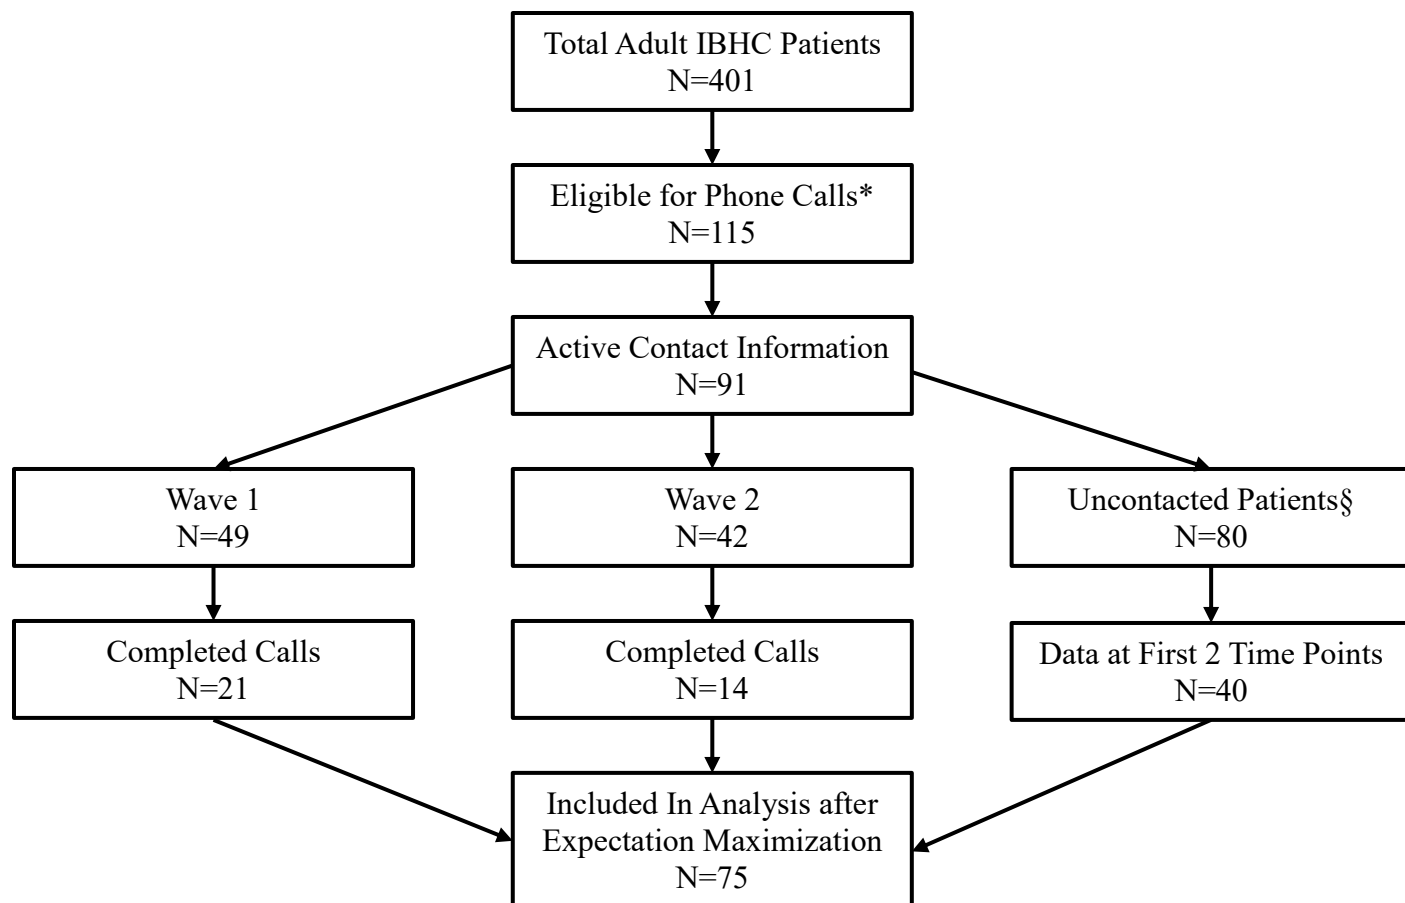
Total Adult IBHC Patients
N=401

Eligible for Phone Calls*
N=115

Active Contact Information
N=91

Wave 1
N=49

Wave 2
N=42

Uncontacted Patients§
N=80

Completed Calls
N=21

Completed Calls
N=14

Data at First 2 Time Points
N=40

Included In Analysis after Expectation Maximization
N=75